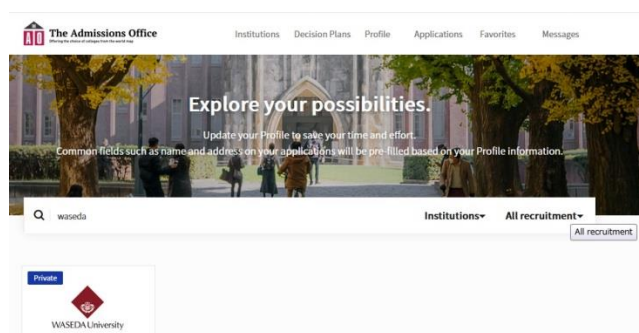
The Admissions Office
Offering the choice of colleges from the world map

Institutions Decision Plans Profile Applications Favorites Messages

Explore your possibilities.

Update your Profile to save your time and effort.
Common fields such as name and address on your applications will be pre-filled based on your Profile information.

waseda

Institutions▾ All recruitment▾

All recruitment

Private

WASEDA University